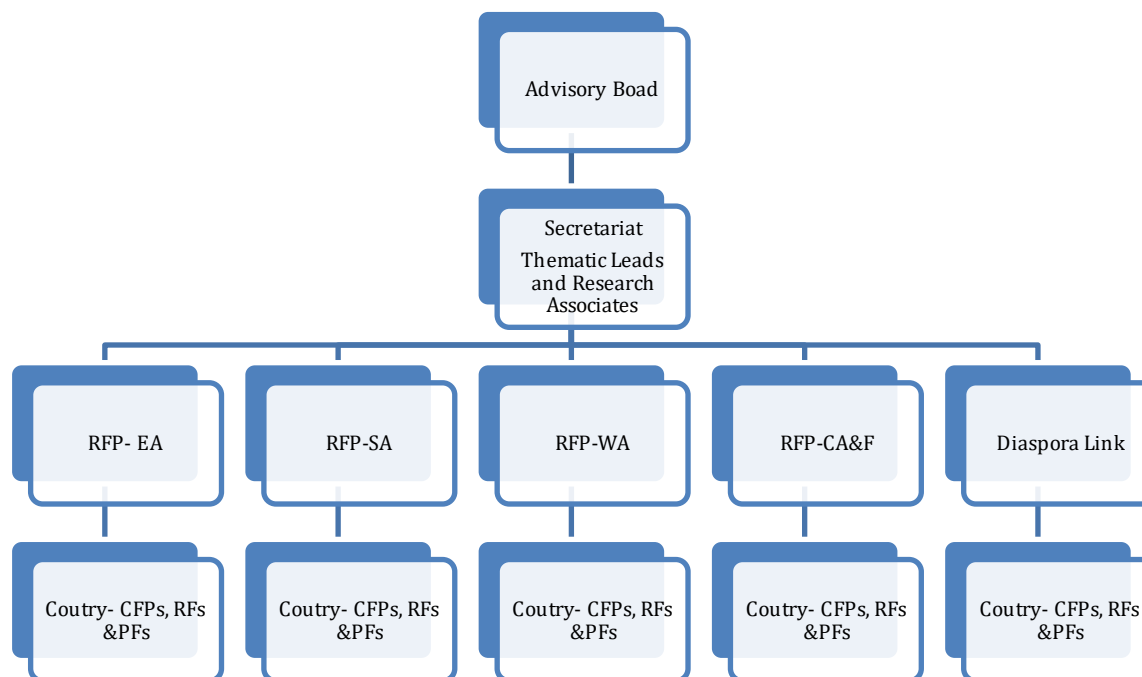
Advisory Boad

Secretariat

Thematic Leads and Research Associates

RFP- EA

RFP-SA

RFP-WA

RFP-CA&F

Diaspora Link

Coutry- CFPs, RFs &PFs

Coutry- CFPs, RFs &PFs

Coutry- CFPs, RFs &PFs

Coutry- CFPs, RFs &PFs

Coutry- CFPs, RFs &PFs